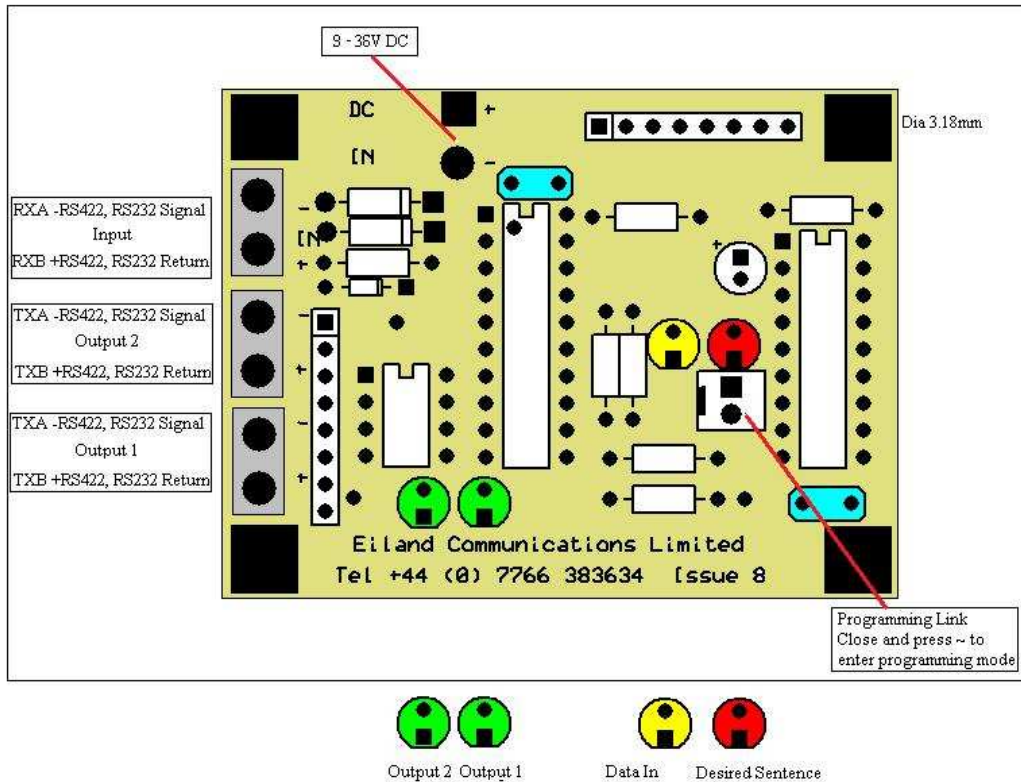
8 - 36V DC

DC

IN

+

-

Dia 3.18mm

RXA -RS422, RS232 Signal Input
RXB +RS422, RS232 Return

IN

-

+

TXA -RS422, RS232 Signal Output 2
TXB +RS422, RS232 Return

-

+

TXA -RS422, RS232 Signal Output 1
TXB +RS422, RS232 Return

-

+

+

Eiland Communications Limited
Tel +44 (0) 7766 383634 Issue 8

Programming Link
Close and press ~ to enter programming mode

Output 2 Output 1

Data In

Desired Sentence